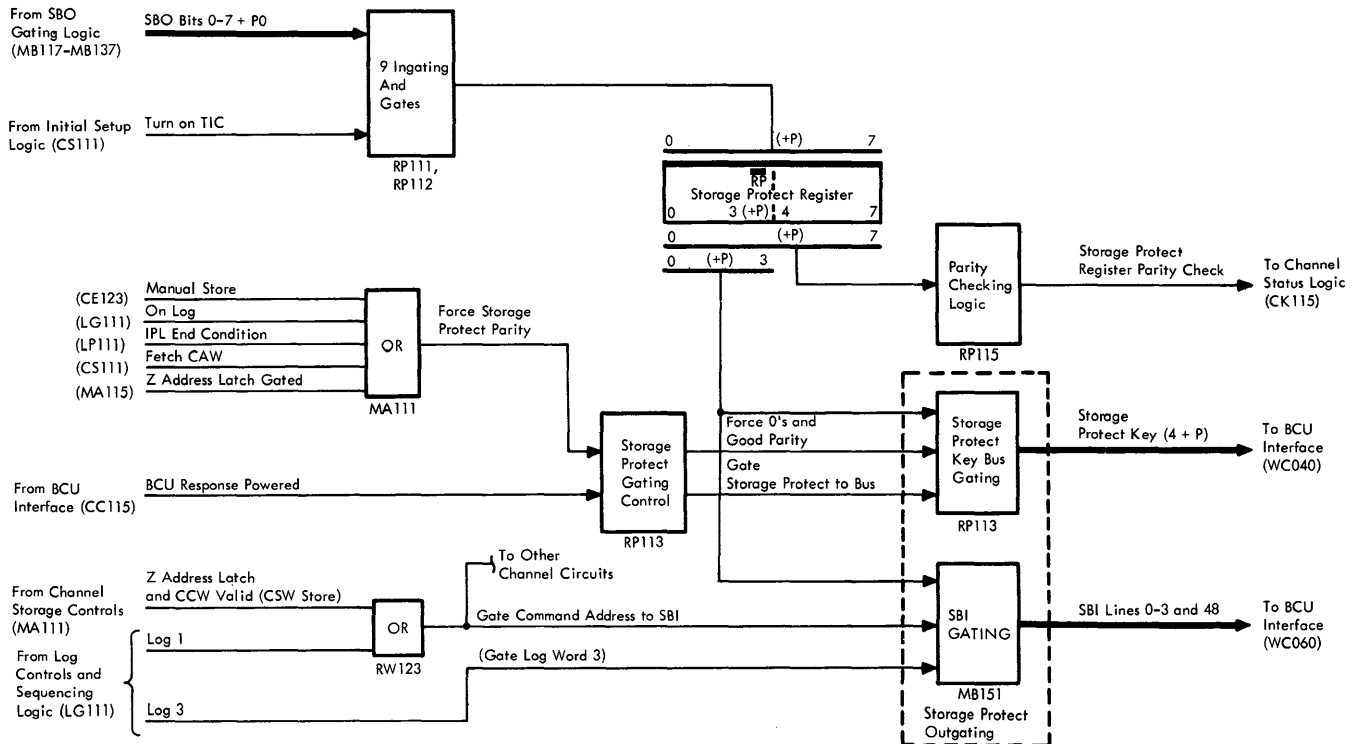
From SBO Gating Logic (MB117-MB137)

SBO Bits 0-7 + P0

From Initial Setup Logic (CS111)

Turn on TIC

9 Ingating And Gates

RP111, RP112

0 (+P) 7

RP

Storage Protect Register

0 3 (+P) 4 7

0 (+P) 7

0 (+P) 3

Parity Checking Logic

RP115

Storage Protect Register Parity Check

To Channel Status Logic (CK115)

(CE123) Manual Store

(LG111) On Log

(LP111) IPL End Condition

(CS111) Fetch CAW

(MA115) Z Address Latch Gated

OR

MA111

Force Storage Protect Parity

From BCU Interface (CC115)

BCU Response Powered

Storage Protect Gating Control

RP113

Force 0's and Good Parity

Gate Storage Protect to Bus

Storage Protect Key Bus Gating

RP113

Storage Protect Key (4 + P)

To BCU Interface (WC040)

To Other Channel Circuits

From Channel Storage Controls (MA111)

Z Address Latch and CCW Valid (CSW Store)

OR

RW123

Gate Command Address to SBI

From Log Controls and Sequencing Logic (LG111)

Log 1

Log 3

(Gate Log Word 3)

SBI GATING

MB151

Storage Protect Outgating

SBI Lines 0-3 and 48

To BCU Interface (WC060)